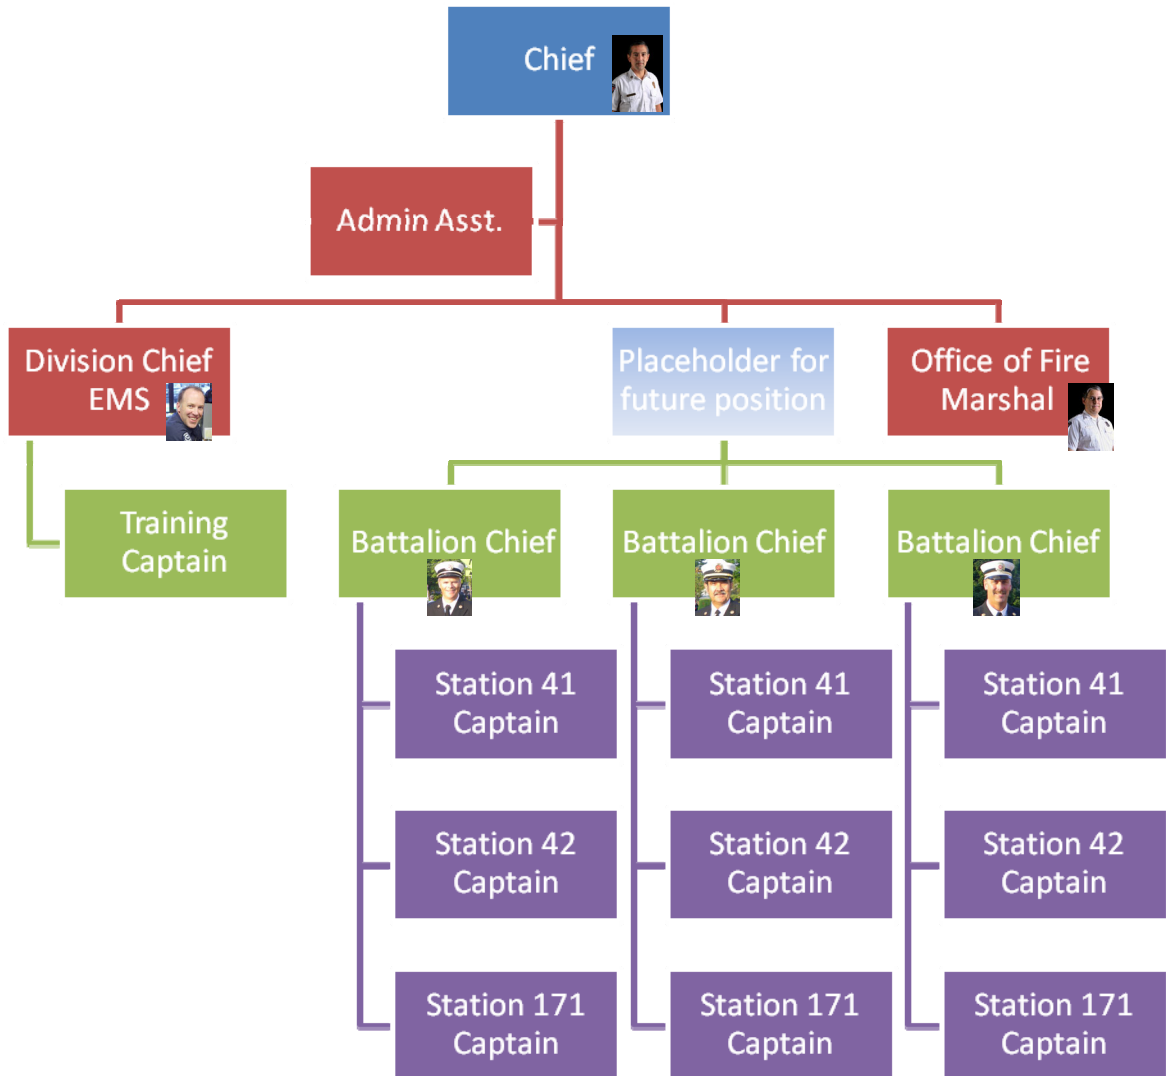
Chief

Admin Asst.

Division Chief EMS

Placeholder for future position

Office of Fire Marshal

Training Captain

Battalion Chief

Battalion Chief

Battalion Chief

Station 41 Captain

Station 42 Captain

Station 171 Captain

Station 41 Captain

Station 42 Captain

Station 171 Captain

Station 41 Captain

Station 42 Captain

Station 171 Captain